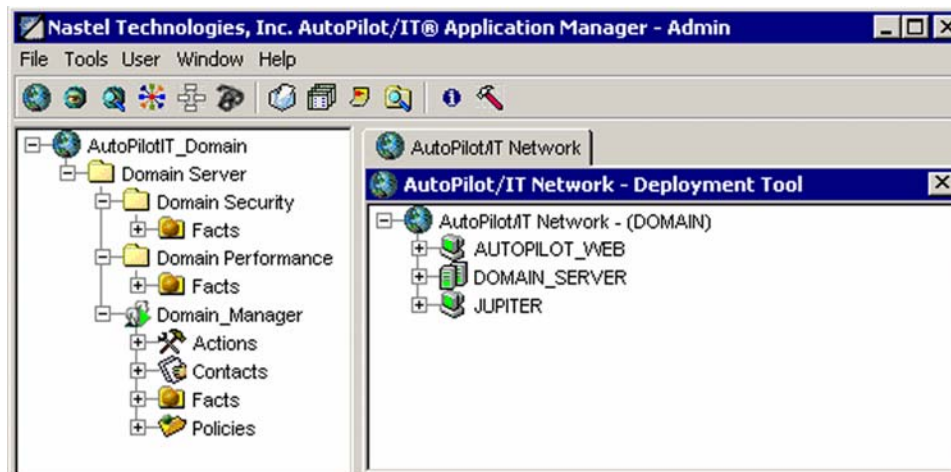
Nastel Technologies, Inc. AutoPilot/IT® Application Manager - Admin
File Tools User Window Help

AutoPilotIT_Domain
Domain Server
Domain Security
Facts
Domain Performance
Facts
Domain_Manager
Actions
Contacts
Facts
Policies

AutoPilot/IT Network
AutoPilot/IT Network - Deployment Tool
AutoPilot/IT Network - (DOMAIN)
AUTOPILOT_WEB
DOMAIN_SERVER
JUPITER